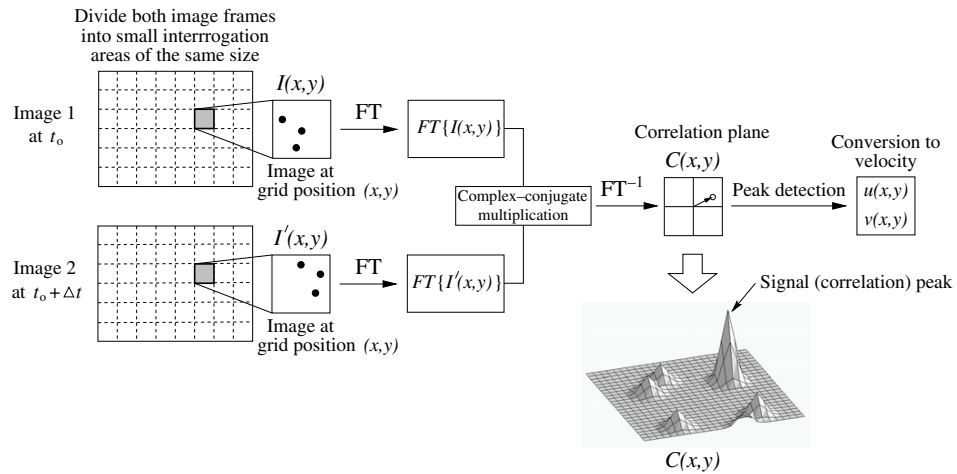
Divide both image frames into small interrrogation areas of the same size

Image 1 at $t_o$

$I(x,y)$

Image at grid position $(x,y)$

FT

$FT\{I(x,y)\}$

Image 2 at $t_o + \Delta t$

$I'(x,y)$

Image at grid position $(x,y)$

FT

$FT\{I'(x,y)\}$

Complex–conjugate multiplication

$FT^{-1}$

Correlation plane

$C(x,y)$

Peak detection

Conversion to velocity

$u(x,y)$
$v(x,y)$

Signal (correlation) peak

$C(x,y)$